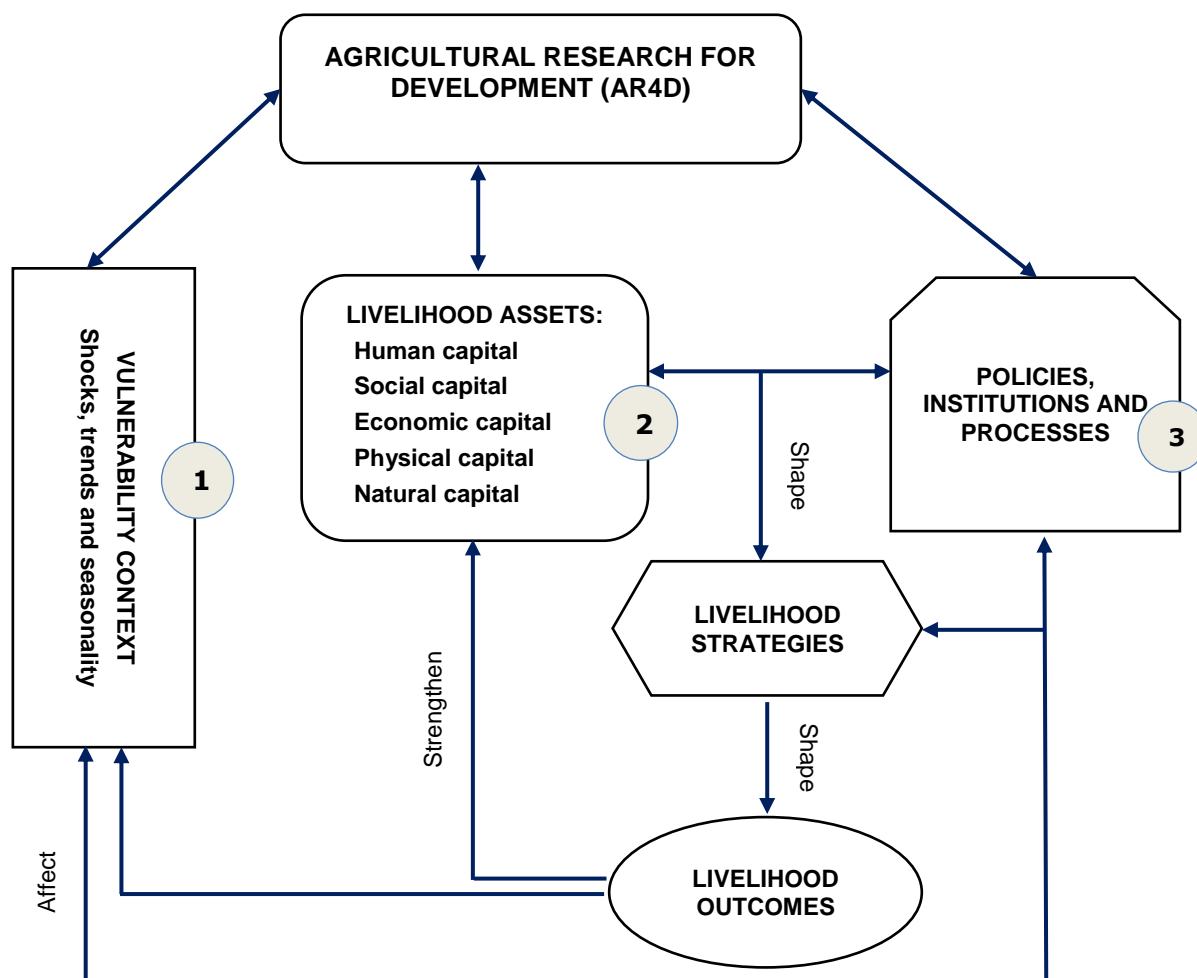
AGRICULTURAL RESEARCH FOR DEVELOPMENT (AR4D)

VULNERABILITY CONTEXT
Shocks, trends and seasonality

1

LIVELIHOOD ASSETS:
Human capital
Social capital
Economic capital
Physical capital
Natural capital

2

Shape

POLICIES, INSTITUTIONS AND PROCESSES

3

LIVELIHOOD STRATEGIES

Strengthen

Shape

Affect

LIVELIHOOD OUTCOMES